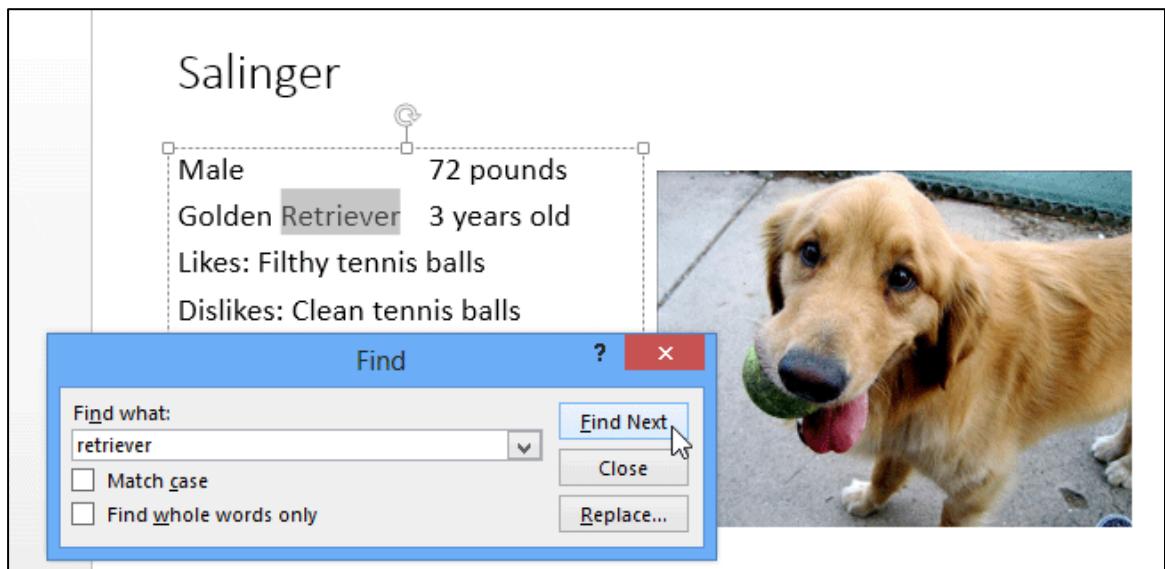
Salinger

Male 72 pounds

Golden Retriever 3 years old

Likes: Filthy tennis balls

Dislikes: Clean tennis balls

Find

?

Find what:

retriever

Match case

Find whole words only

Find Next

Close

Replace...